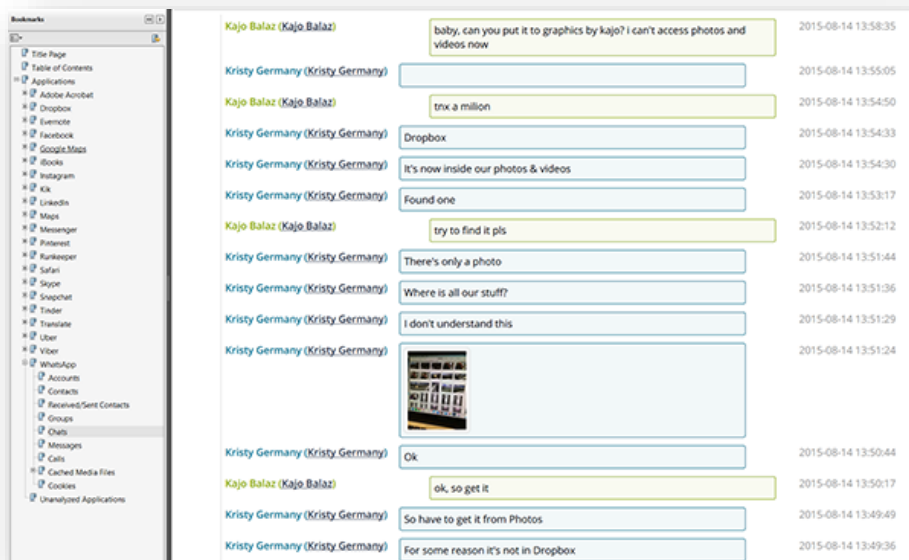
Bookmarks

Title Page
Table of Contents
Applications
Adobe Acrobat
Dropbox
Evernote
Facebook
Google Maps
iBooks
Instagram
Kik
LinkedIn
Maps
Messenger
Pinterest
Runkeeper
Safari
Skype
Snapchat
Tinder
Translate
Uber
Viber
WhatsApp
Accounts
Contacts
Received/Sent Contacts
Groups
Chats
Messages
Calls
Cached Media Files
Cookies
Unanalyzed Applications

Kajo Balaz (Kajo Balaz) baby, can you put it to graphics by kajo? i can't access photos and videos now 2015-08-14 13:58:35

Kristy Germany (Kristy Germany) 2015-08-14 13:55:05

Kajo Balaz (Kajo Balaz) tnx a million 2015-08-14 13:54:50

Kristy Germany (Kristy Germany) Dropbox 2015-08-14 13:54:33

Kristy Germany (Kristy Germany) It's now inside our photos & videos 2015-08-14 13:54:30

Kristy Germany (Kristy Germany) Found one 2015-08-14 13:53:17

Kajo Balaz (Kajo Balaz) try to find it pls 2015-08-14 13:52:12

Kristy Germany (Kristy Germany) There's only a photo 2015-08-14 13:51:44

Kristy Germany (Kristy Germany) Where is all our stuff? 2015-08-14 13:51:36

Kristy Germany (Kristy Germany) I don't understand this 2015-08-14 13:51:29

Kristy Germany (Kristy Germany) 2015-08-14 13:51:24

Kristy Germany (Kristy Germany) Ok 2015-08-14 13:50:44

Kajo Balaz (Kajo Balaz) ok, so get it 2015-08-14 13:50:17

Kristy Germany (Kristy Germany) So have to get it from Photos 2015-08-14 13:49:49

Kristy Germany (Kristy Germany) For some reason it's not in Dropbox 2015-08-14 13:49:36